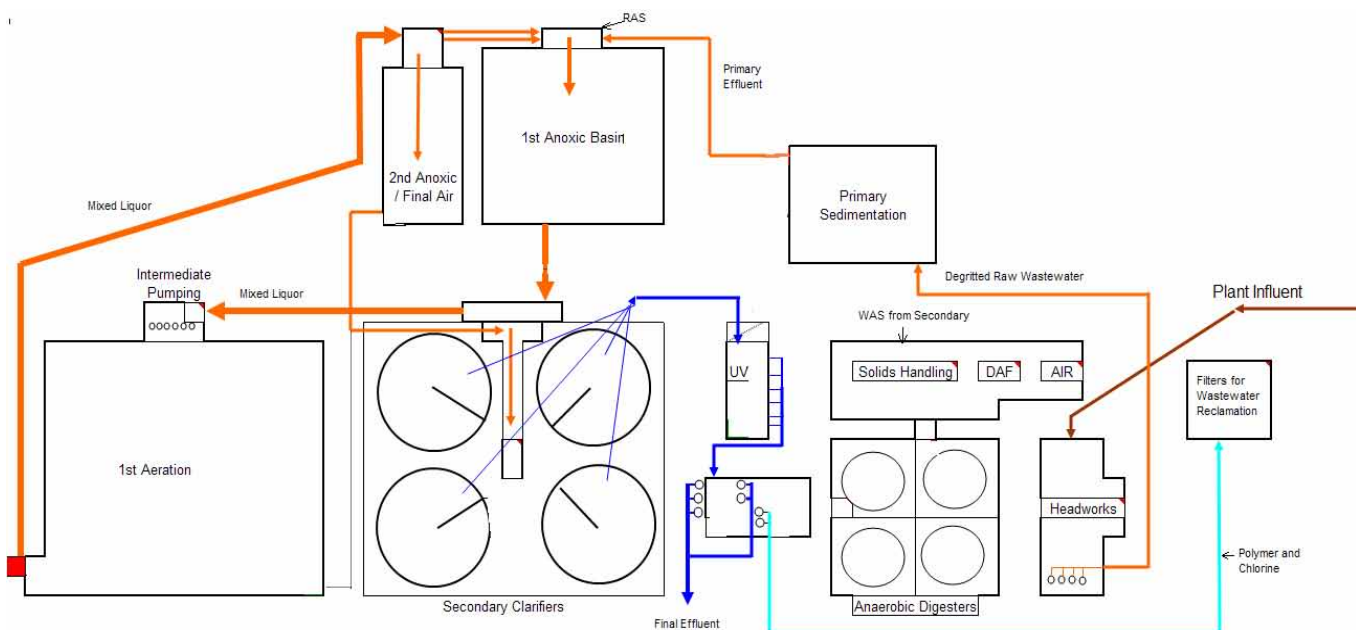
RAS

Primary Effluent

1st Anoxic Basin

2nd Anoxic / Final Air

Primary Sedimentation

Mixed Liquor

Degritted Raw Wastewater

Plant Influent

Intermediate Pumping

Mixed Liquor

WAS from Secondary

Solids Handling

DAF

AIR

UV

Filters for Wastewater Reclamation

1st Aeration

Headworks

Polymer and Chlorine

Secondary Clarifiers

Anaerobic Digesters

Final Effluent